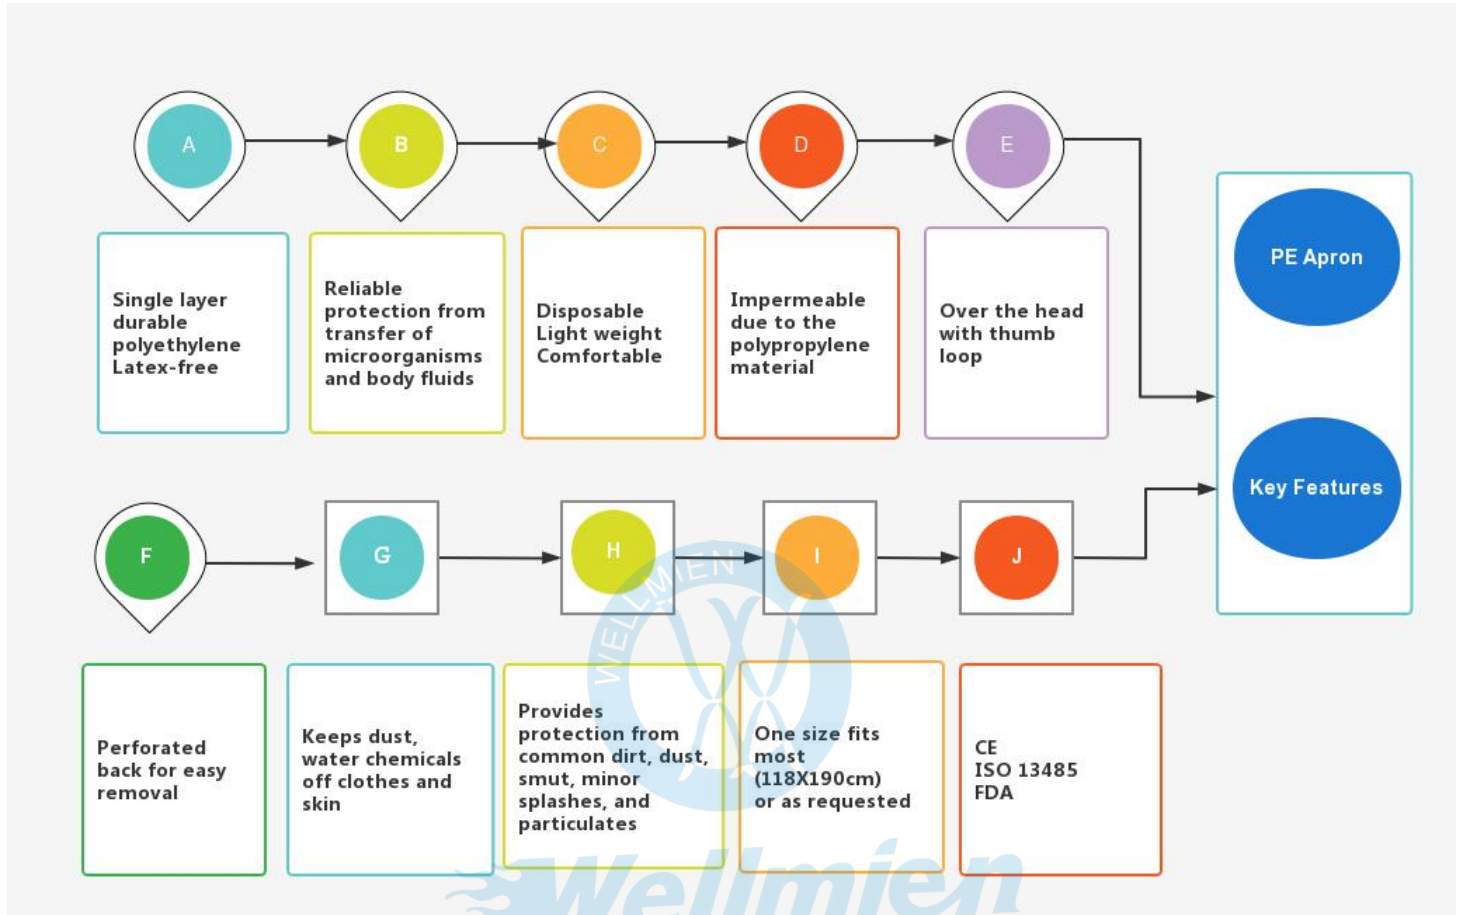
A

B

C

D

E

Single layer durable polyethylene Latex-free

Reliable protection from transfer of microorganisms and body fluids

Disposable Light weight Comfortable

Impermeable due to the polypropylene material

Over the head with thumb loop

PE Apron

Key Features

F

G

H

I

J

Perforated back for easy removal

Keeps dust, water chemicals off clothes and skin

Provides protection from common dirt, dust, smut, minor splashes, and particulates

One size fits most (118X190cm) or as requested

CE
ISO 13485
FDA

WELLMIEN

Wellmien